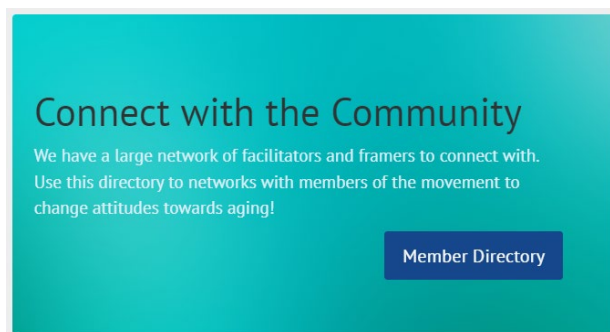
Connect with the Community

We have a large network of facilitators and framers to connect with. Use this directory to networks with members of the movement to change attitudes towards aging!

Member Directory